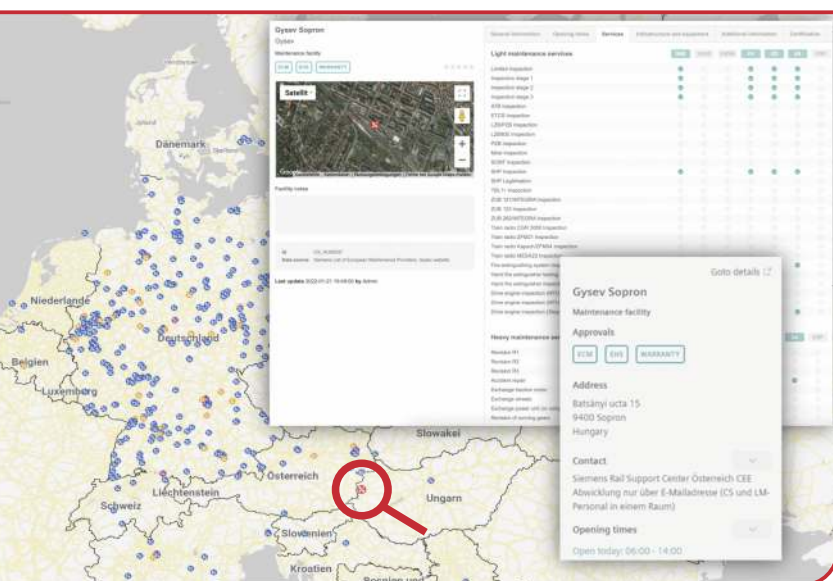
Gysev Sopron
Gysev
Maintenance facility
ECM EHS WARRANTY
Satellit
Facility notes
Last update 2022-01-21 by Admin

General information Opening times Services Infrastructure and equipment Additional information Certificates

Light maintenance services
Limited inspection
Inspection stage 1
Inspection stage 2
Inspection stage 3
ATB inspection
ETCS inspection
LZB/PZB inspection
LZB80E inspection
PZB inspection
Mirel inspection
SCMT inspection
SHP inspection
SHP Legitimation
TBL1+ inspection
ZUB 121/INTEGRA inspection
ZUB 123 inspection
ZUB 262/INTEGRA inspection
Train radio CIR 2000 inspection
Train radio ZPSK1 inspection
Train radio Kapsch EPMA inspection
Train radio MESA23 inspection

Heavy maintenance services
Revision R1
Revision R2
Revision R3
Accident repair
Exchange traction motor
Exchange wheels

Goto details
Gysev Sopron
Maintenance facility
Approvals
ECM EHS WARRANTY
Address
Batsányi ucta 15
9400 Sopron
Hungary
Contact
Siemens Rail Support Center Österreich CEE Abwicklung nur über E-Mailadresse (CS und LM-Personal in einem Raum)
Opening times
Open today: 06:00 - 14:00

Danemark
Niederlande
Belgien
Luxemburg
Deutschland
Slowakei
Österreich
Liechtenstein
Ungarn
Schweiz
Slowenien
Kroatien